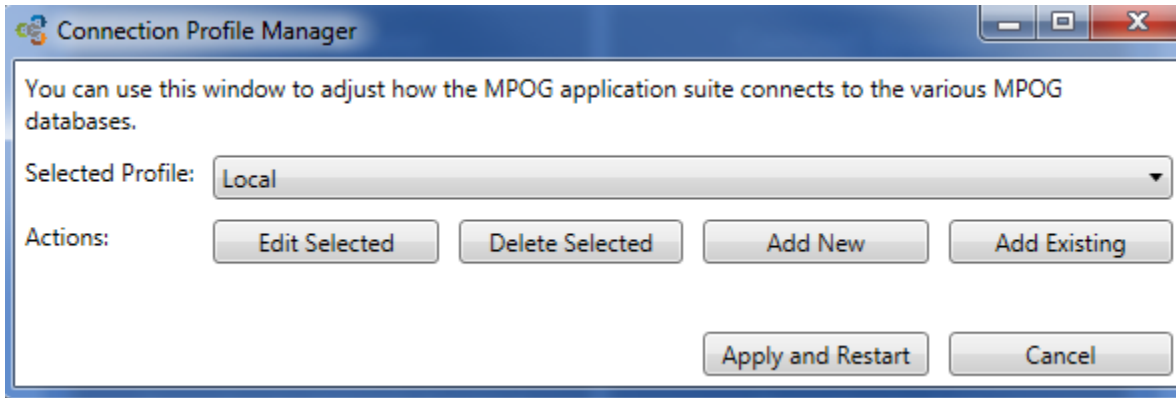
Connection Profile Manager

You can use this window to adjust how the MPOG application suite connects to the various MPOG databases.

Selected Profile: Local

Actions: Edit Selected Delete Selected Add New Add Existing

Apply and Restart Cancel